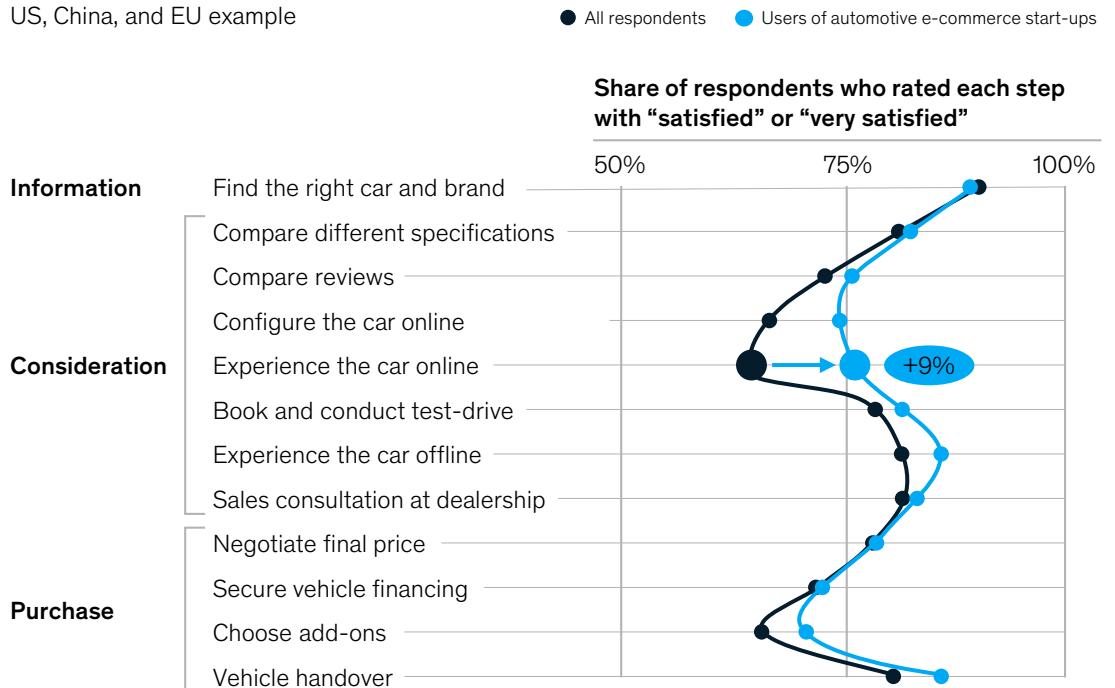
US, China, and EU example

All respondents
Users of automotive e-commerce start-ups

Share of respondents who rated each step with “satisfied” or “very satisfied”

50%
75%
100%

Information
Find the right car and brand

Consideration
Compare different specifications
Compare reviews
Configure the car online
Experience the car online
Book and conduct test-drive
Experience the car offline
Sales consultation at dealership

+9%

Purchase
Negotiate final price
Secure vehicle financing
Choose add-ons
Vehicle handover